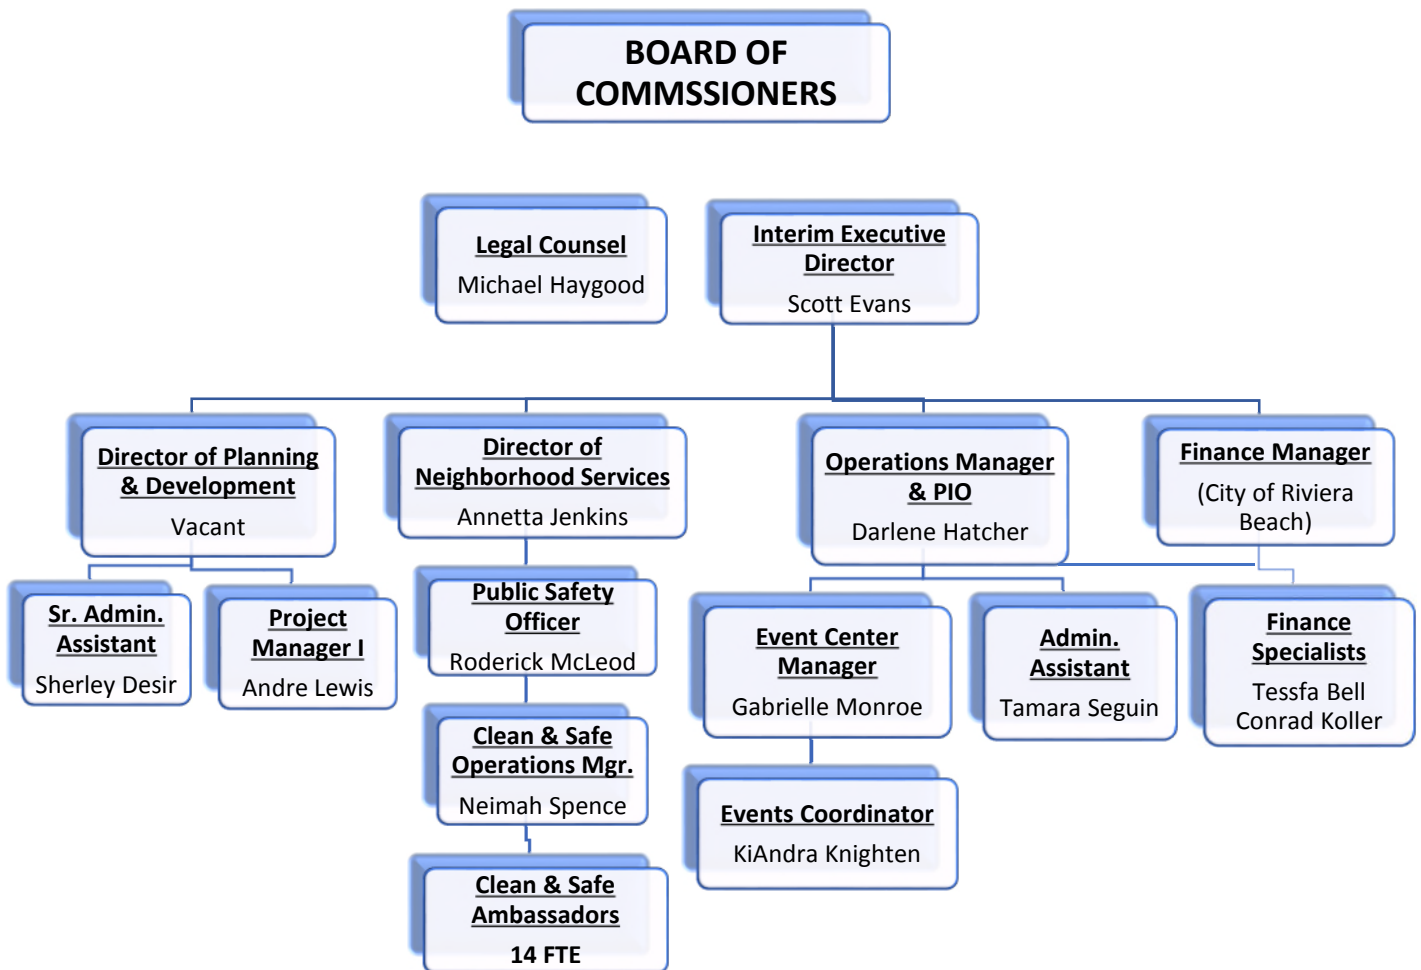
BOARD OF COMMSSIONERS

Legal Counsel
Michael Haygood

Interim Executive Director
Scott Evans

Director of Planning & Development
Vacant

Director of Neighborhood Services
Annetta Jenkins

Operations Manager & PIO
Darlene Hatcher

Finance Manager
(City of Riviera Beach)

Sr. Admin. Assistant
Sherley Desir

Project Manager I
Andre Lewis

Public Safety Officer
Roderick McLeod

Clean & Safe Operations Mgr.
Neimah Spence

Clean & Safe Ambassadors
14 FTE

Event Center Manager
Gabrielle Monroe

Events Coordinator
KiAndra Knighten

Admin. Assistant
Tamara Seguin

Finance Specialists
Tessfa Bell
Conrad Koller